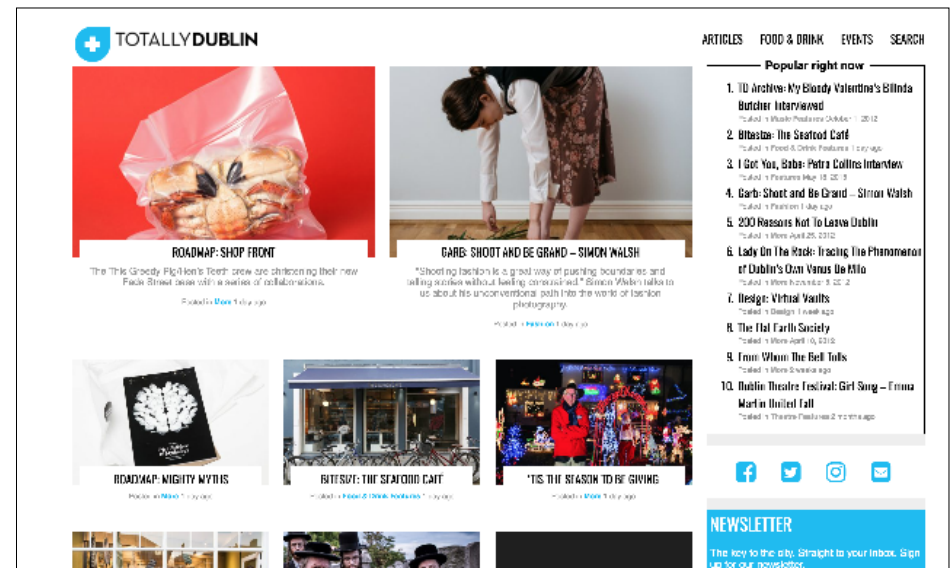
TOTALLYDUBLIN

ARTICLES FOOD & DRINK EVENTS SEARCH

ROADMAP: SHOP FRONT

The This Greedy Pig/Hen's Teeth crew are christening their new Fade Street base with a series of collaborations.

Posted in More 1 day ago

GARB: SHOOT AND BE GRAND – SIMON WALSH

"Shooting fashion is a great way of pushing boundaries and telling stories without feeling consumerist." Simon Walsh talks to us about his unconventional path into the world of fashion photography.

Posted in Fashion 1 day ago

Popular right now

1. TD Archive: My Bloody Valentine's Bilinda Butcher Interviewed
Posted in Music Features October 1 2012
2. Bitesize: The Seafood Café
Posted in Food & Drink Features 1 day ago
3. I Got You, Babe: Petra Collins Interview
Posted in Features May 15 2015
4. Garb: Shoot and Be Grand – Simon Walsh
Posted in Fashion 1 day ago
5. 200 Reasons Not To Leave Dublin
Posted in More April 25 2012
6. Lady On The Rock: Tracing The Phenomenon of Dublin's Own Venus De Milo
Posted in More November 5 2012
7. Design: Virtual Vaults
Posted in Design 1 week ago
8. The Flat Earth Society
Posted in More April 10, 2012
9. From Whom The Bell Tolls
Posted in More 3 weeks ago
10. Dublin Theatre Festival: Girl Song – Emma Martin United Fall
Posted in Theatre Features 2 months ago

ROADMAP: MIGHTY MYTHS
Posted in More 1 day ago

BITESIZE: THE SEAFOOD CAFÉ
Posted in Food & Drink Features 1 day ago

'TIS THE SEASON TO BE GIVING
Posted in More 1 day ago

NEWSLETTER
The key to the city. Straight to your inbox. Sign up for our newsletter.